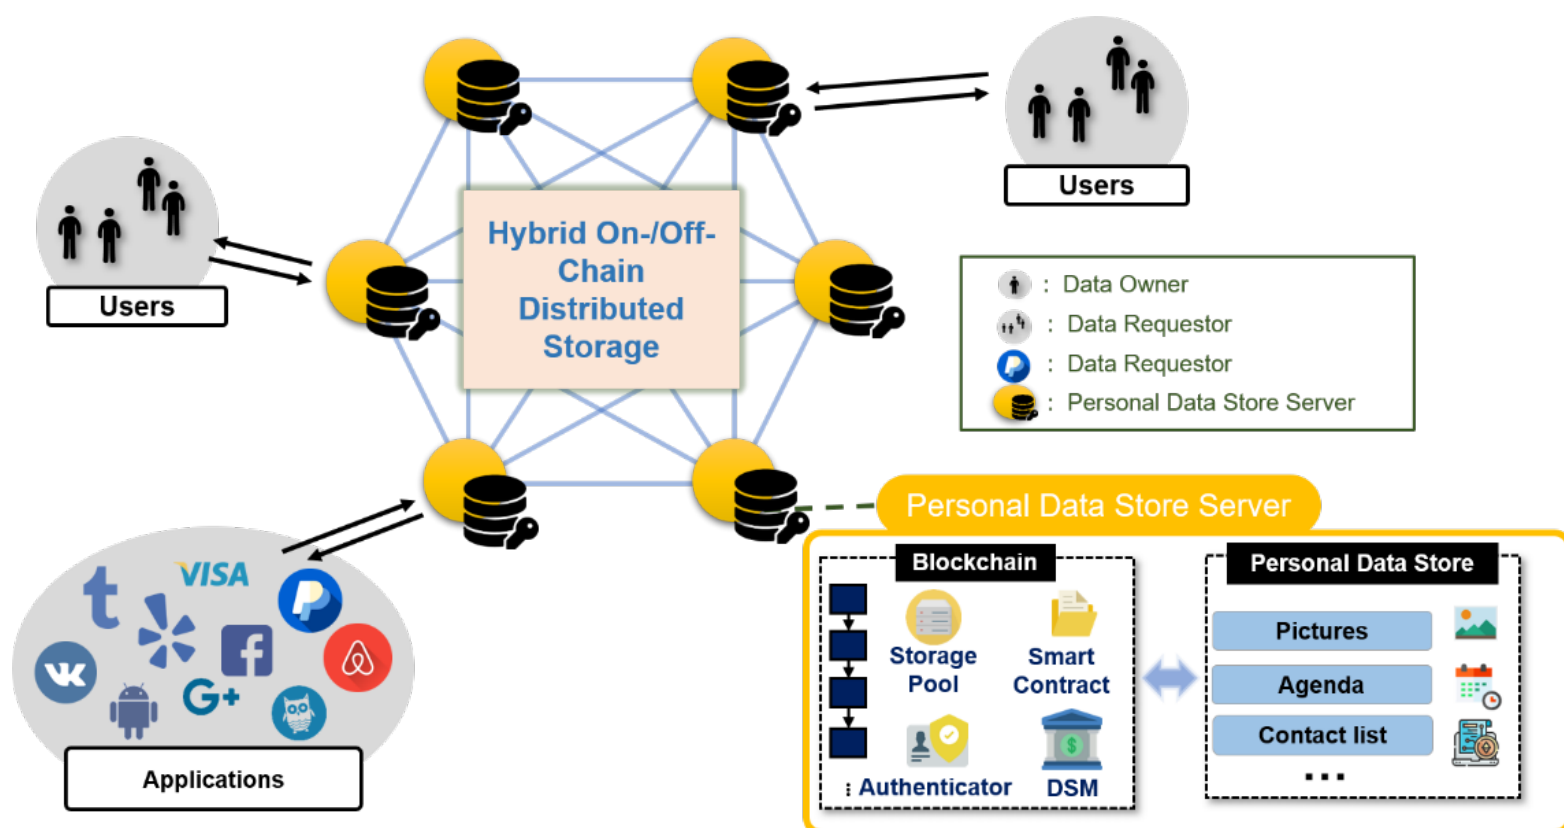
Users

Users

Hybrid On-/Off-Chain Distributed Storage

: Data Owner
: Data Requestor
: Data Requestor
: Personal Data Store Server

VISA

Applications

Personal Data Store Server

Blockchain

Storage Pool

Smart Contract

Authenticator

DSM

Personal Data Store

Pictures

Agenda

Contact list

...